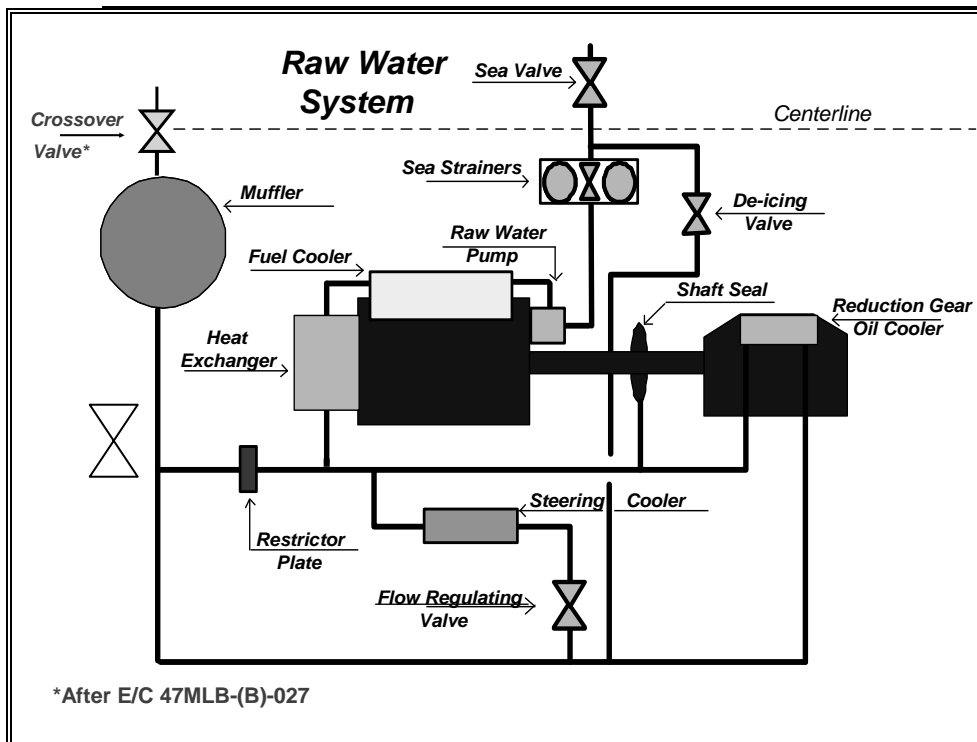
Raw Water System

Sea Valve

Centerline

Crossover Valve*

Sea Strainers

Muffler

De-icing Valve

Fuel Cooler

Raw Water Pump

Shaft Seal

Reduction Gear Oil Cooler

Heat Exchanger

Steering Cooler

Restrictor Plate

Flow Regulating Valve

*After E/C 47MLB-(B)-027